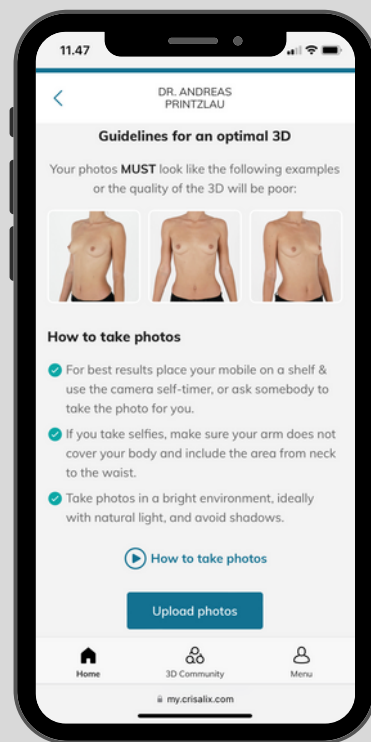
11.47

DR. ANDREAS PRINTZLAU

Guidelines for an optimal 3D

Your photos **MUST** look like the following examples or the quality of the 3D will be poor:

How to take photos

For best results place your mobile on a shelf & use the camera self-timer, or ask somebody to take the photo for you.

If you take selfies, make sure your arm does not cover your body and include the area from neck to the waist.

Take photos in a bright environment, ideally with natural light, and avoid shadows.

How to take photos

Upload photos

Home
3D Community
Menu

my.crisalix.com